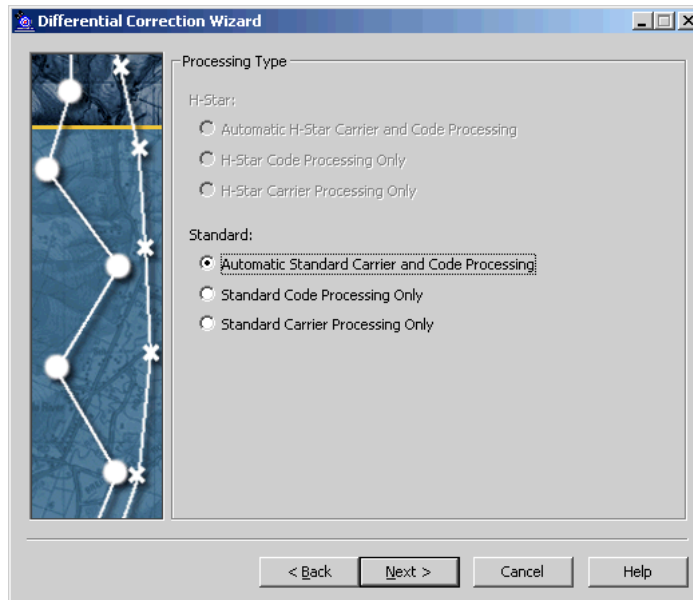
Differential Correction Wizard

Processing Type

H-Star:

Automatic H-Star Carrier and Code Processing

H-Star Code Processing Only

H-Star Carrier Processing Only

Standard:

Automatic Standard Carrier and Code Processing

Standard Code Processing Only

Standard Carrier Processing Only

< Back

Next >

Cancel

Help